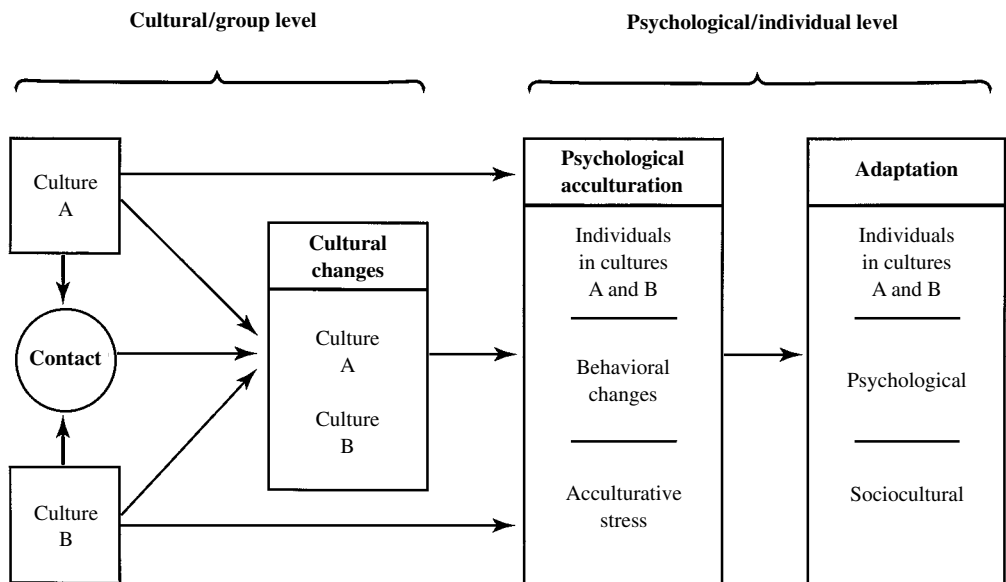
Cultural/group level

Psychological/individual level

Culture A

Contact

Culture B

Cultural changes

Culture A

Culture B

Psychological acculturation

Individuals in cultures A and B

Behavioral changes

Acculturative stress

Adaptation

Individuals in cultures A and B

Psychological

Sociocultural